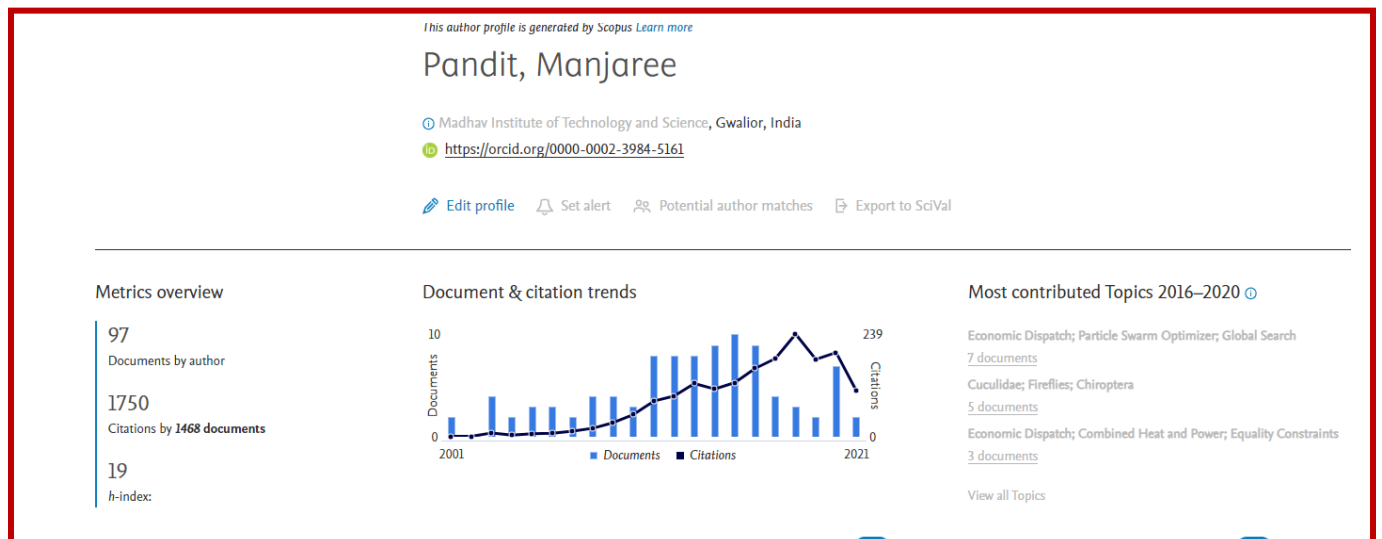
This author profile is generated by Scopus Learn more

Pandit, Manjaree

Madhav Institute of Technology and Science, Gwalior, India

https://orcid.org/0000-0002-3984-5161

Edit profile Set alert Potential author matches Export to SciVal

Metrics overview

97
Documents by author

1750
Citations by 1468 documents

19
h-index:

Document & citation trends

10 Documents 0 2001 239 Citations 0 2021 Documents Citations

Most contributed Topics 2016–2020

Economic Dispatch; Particle Swarm Optimizer; Global Search
7 documents

Cuculidae; Fireflies; Chiroptera
5 documents

Economic Dispatch; Combined Heat and Power; Equality Constraints
3 documents

View all Topics